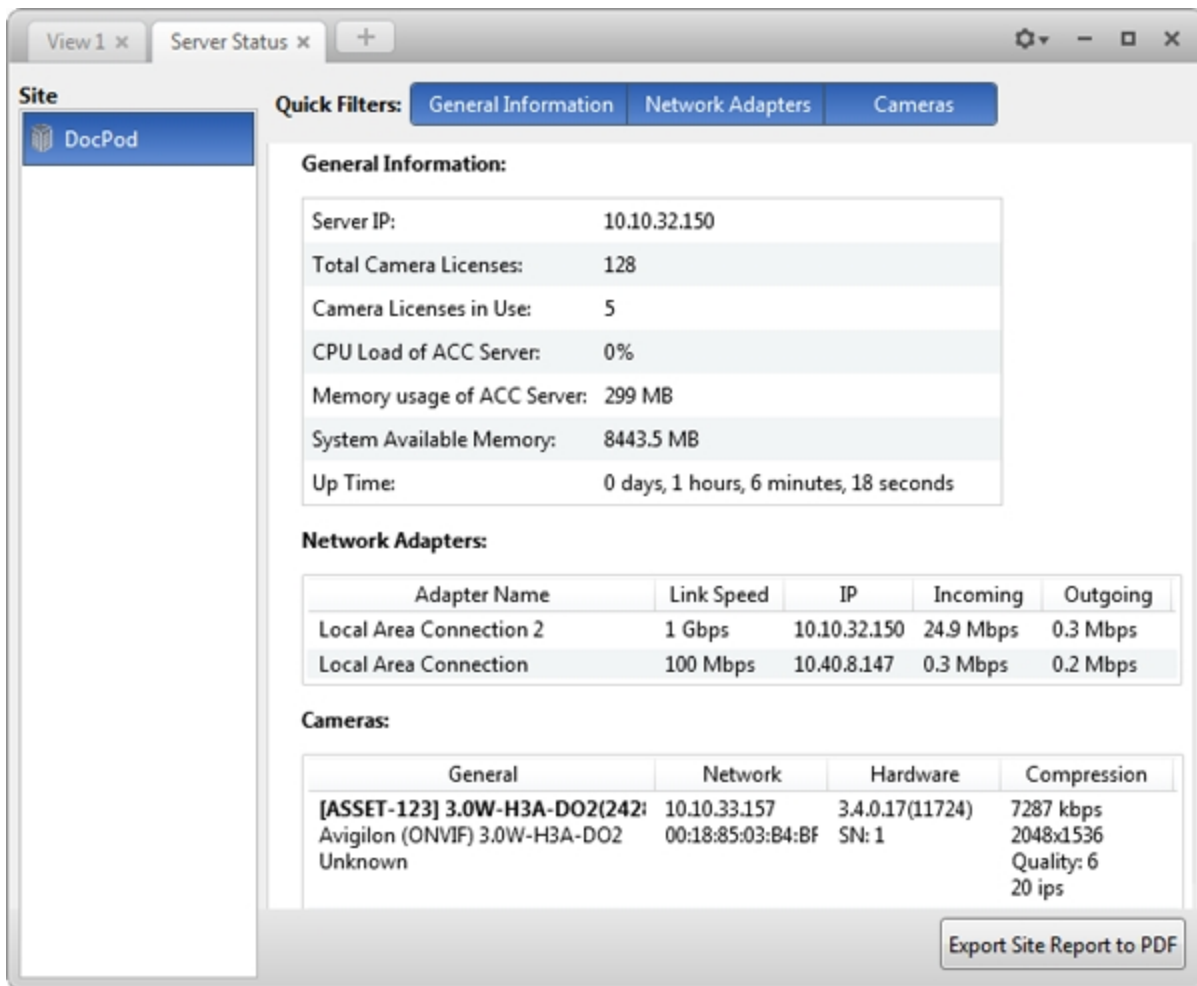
View 1 × Server Status × +

Site

DocPod

Quick Filters: General Information Network Adapters Cameras

General Information:

| | |
|---|---|
| Server IP: | 10.10.32.150 |
| Total Camera Licenses: | 128 |
| Camera Licenses in Use: | 5 |
| CPU Load of ACC Server: | 0% |
| Memory usage of ACC Server: | 299 MB |
| System Available Memory: | 8443.5 MB |
| Up Time: | 0 days, 1 hours, 6 minutes, 18 seconds |

Network Adapters:

| Adapter Name | Link Speed | IP | Incoming | Outgoing |
|---|---|---|---|---|
| Local Area Connection 2 | 1 Gbps | 10.10.32.150 | 24.9 Mbps | 0.3 Mbps |
| Local Area Connection | 100 Mbps | 10.40.8.147 | 0.3 Mbps | 0.2 Mbps |

Cameras:

| General | Network | Hardware | Compression |
|---|---|---|---|
| **[ASSET-123] 3.0W-H3A-DO2(242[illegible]** Avigilon (ONVIF) 3.0W-H3A-DO2 Unknown | 10.10.33.157 00:18:85:03:B4:BF | 3.4.0.17(11724) SN: 1 | 7287 kbps 2048x1536 Quality: 6 20 ips |

Export Site Report to PDF